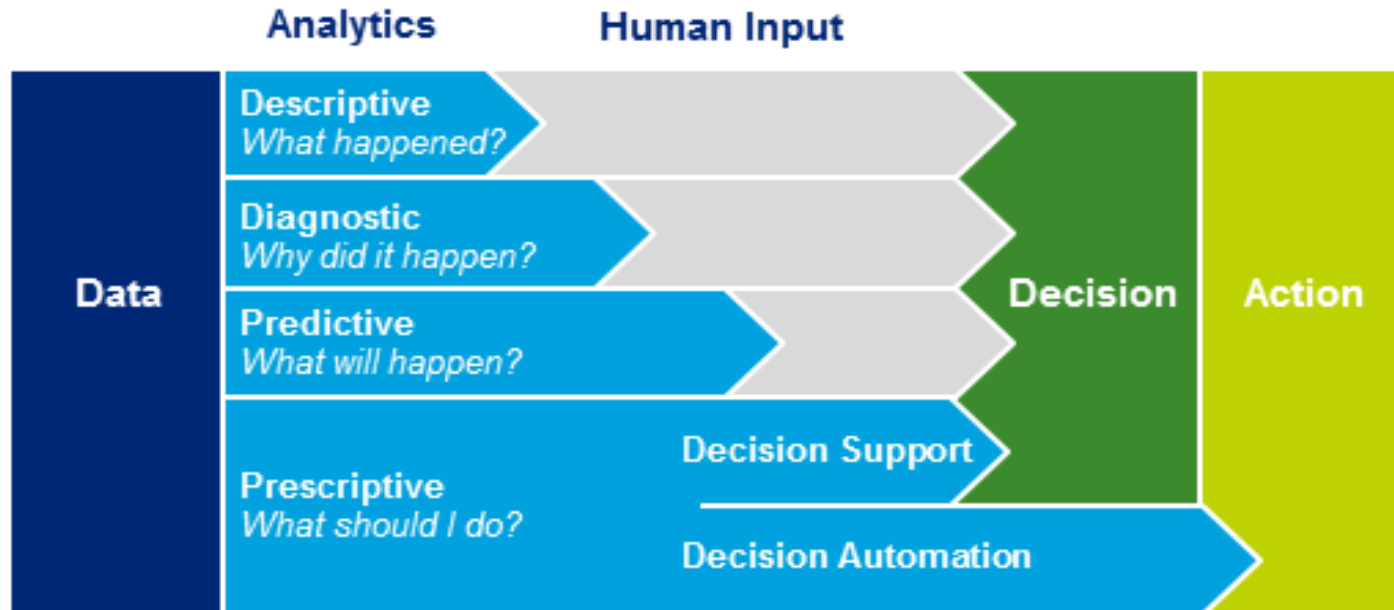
Analytics

Human Input

Data

Descriptive
What happened?

Diagnostic
Why did it happen?

Predictive
What will happen?

Prescriptive
What should I do?

Decision Support

Decision Automation

Decision

Action